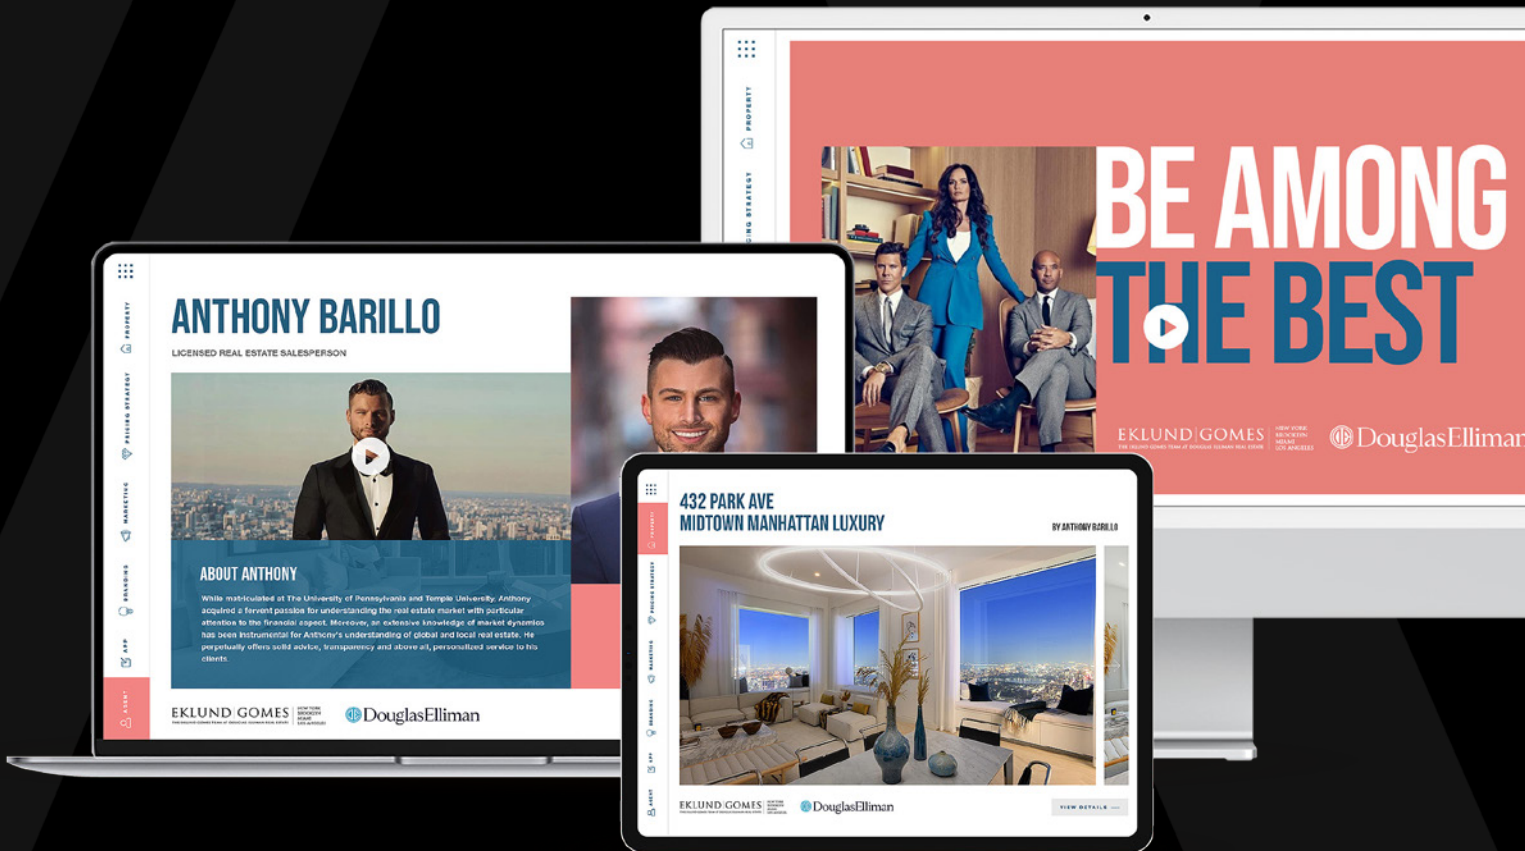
PROPERTY

PRICING STRATEGY

BE AMONG THE BEST

EKLUND|GOMES NEW YORK BROOKLYN MIAMI LOS ANGELES

DouglasElliman

PROPERTY

PRICING STRATEGY

MARKETING

BRANDING

APP

AGENT

ANTHONY BARILLO

LICENSED REAL ESTATE SALESPERSON

ABOUT ANTHONY

While matriculated at The University of Pennsylvania and Temple University, Anthony acquired a fervent passion for understanding the real estate market with particular attention to the financial aspect. Moreover, an extensive knowledge of market dynamics has been instrumental for Anthony's understanding of global and local real estate. He perpetually offers solid advice, transparency and above all, personalized service to his clients.

EKLUND|GOMES NEW YORK BROOKLYN MIAMI LOS ANGELES

DouglasElliman

PROPERTY

PRICING STRATEGY

MARKETING

BRANDING

APP

AGENT

432 PARK AVE
MIDTOWN MANHATTAN LUXURY

BY ANTHONY BARILLO

EKLUND|GOMES

DouglasElliman

VIEW DETAILS